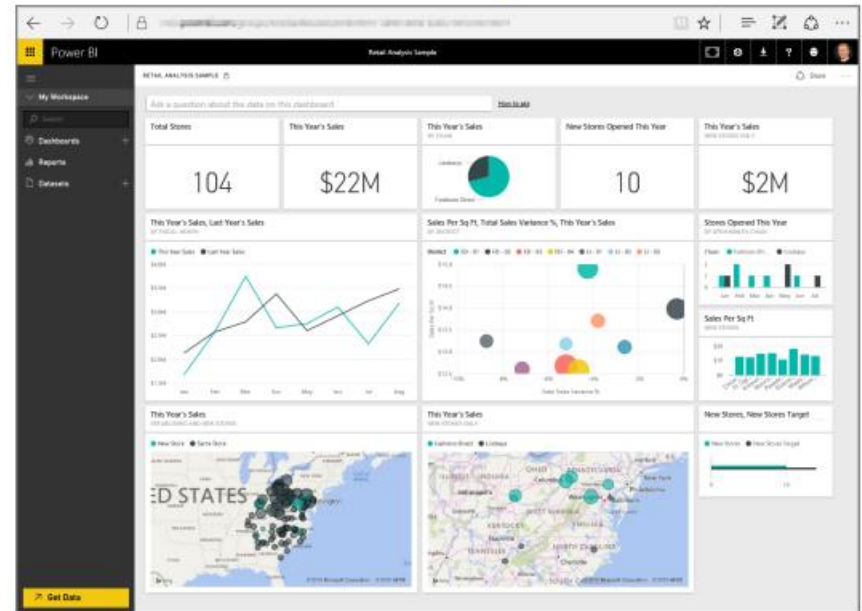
Power BI

Retail Analysis Sample

My Workspace

Search

Dashboards

Reports

Datasets

RETAIL ANALYSIS SAMPLE

Share

Ask a question about the data on this dashboard

How to ask

Total Stores

104

This Year's Sales

$22M

This Year's Sales

BY CHAIN

Lindseys

Fashions Direct

New Stores Opened This Year

10

This Year's Sales

NEW STORES ONLY

$2M

This Year's Sales, Last Year's Sales

BY FISCAL MONTH

This Year Sales

Last Year Sales

Jan

Feb

Mar

Apr

May

Jun

Jul

Aug

Sales Per Sq Ft, Total Sales Variance %, This Year's Sales

BY DISTRICT

District

Total Sales Variance %

Stores Opened This Year

BY OPEN MONTH, CHAIN

Chain

Fashions Direct

Lindseys

Jan

Feb

Mar

Apr

May

Jun

Jul

Sales Per Sq Ft

NEW STORES

This Year's Sales

ESTABLISHED AND NEW STORES

New Store

Same Store

ED STATES

This Year's Sales

NEW STORES ONLY

Fashions Direct

Lindseys

New Stores, New Stores Target

New Stores

New Stores Target

Get Data